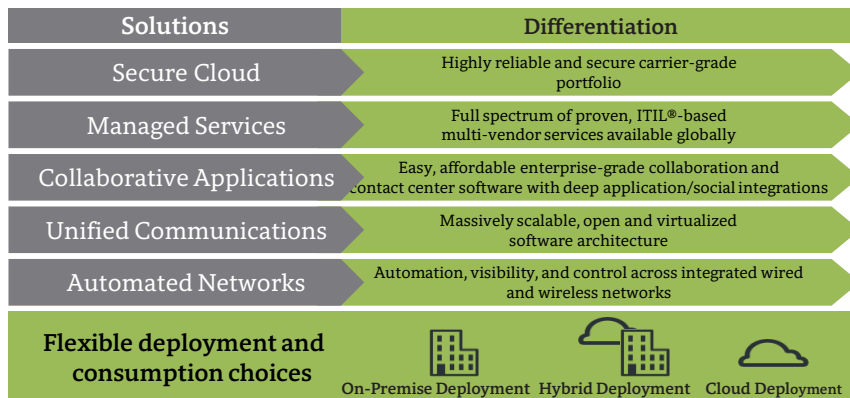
| Solutions | Differentiation |
|---|---|
| Secure Cloud | Highly reliable and secure carrier-grade portfolio |
| Managed Services | Full spectrum of proven, ITIL®-based multi-vendor services available globally |
| Collaborative Applications | Easy, affordable enterprise-grade collaboration and contact center software with deep application/social integrations |
| Unified Communications | Massively scalable, open and virtualized software architecture |
| Automated Networks | Automation, visibility, and control across integrated wired and wireless networks |

Flexible deployment and consumption choices

On-Premise Deployment Hybrid Deployment Cloud Deployment